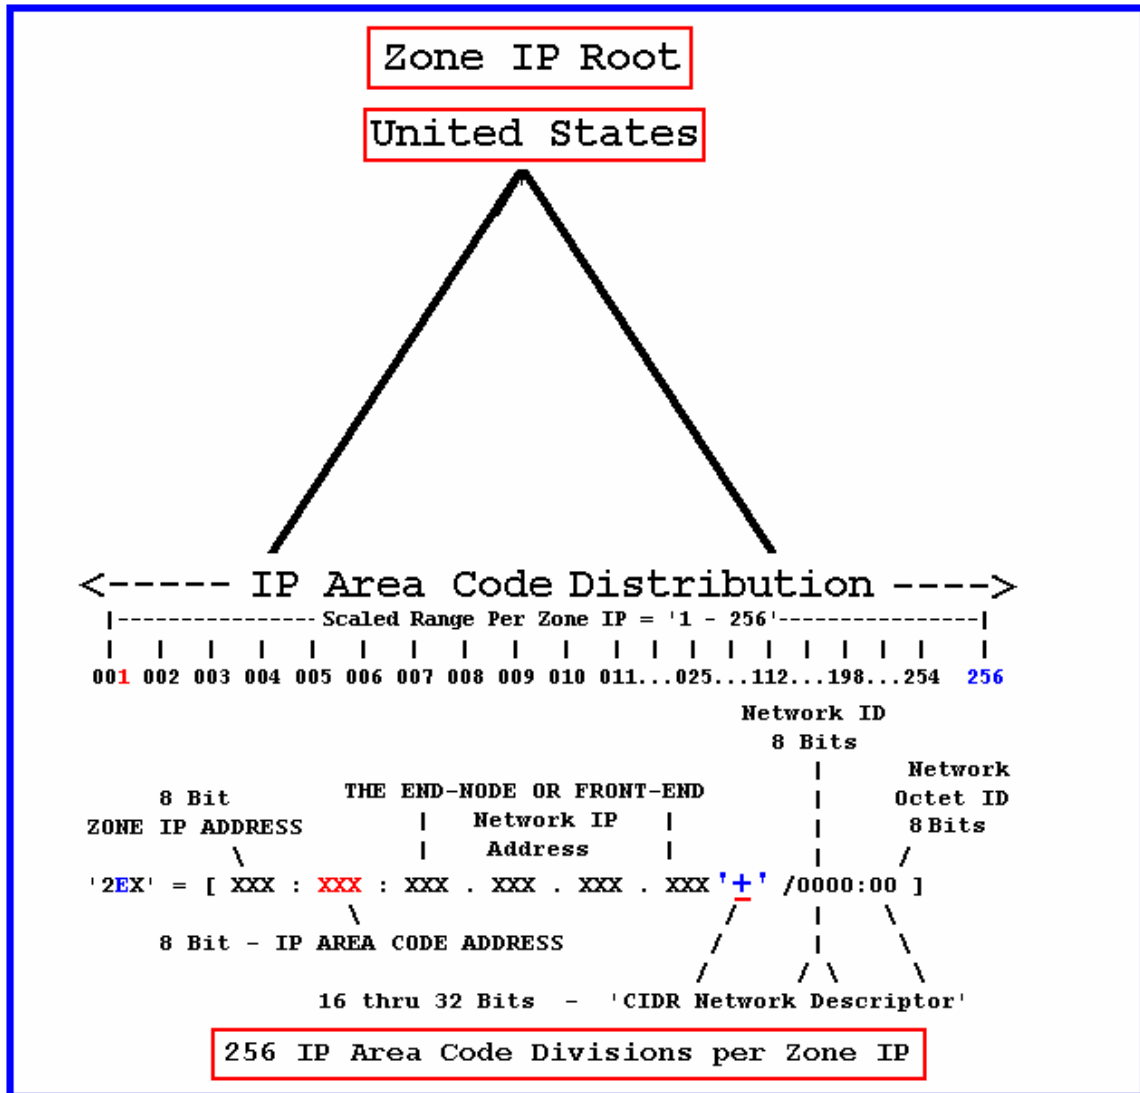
Zone IP Root

United States

<----- IP Area Code Distribution ---->

|---------------Scaled Range Per Zone IP = '1 - 256'---------------|

001 002 003 004 005 006 007 008 009 010 011...025...112...198...254 256

Network ID 8 Bits

Network Octet ID 8 Bits

8 Bit ZONE IP ADDRESS

THE END-NODE OR FRONT-END Network IP Address

'2EX' = [ XXX : XXX : XXX . XXX . XXX . XXX '+' /0000:00 ]

8 Bit - IP AREA CODE ADDRESS

16 thru 32 Bits - 'CIDR Network Descriptor'

256 IP Area Code Divisions per Zone IP